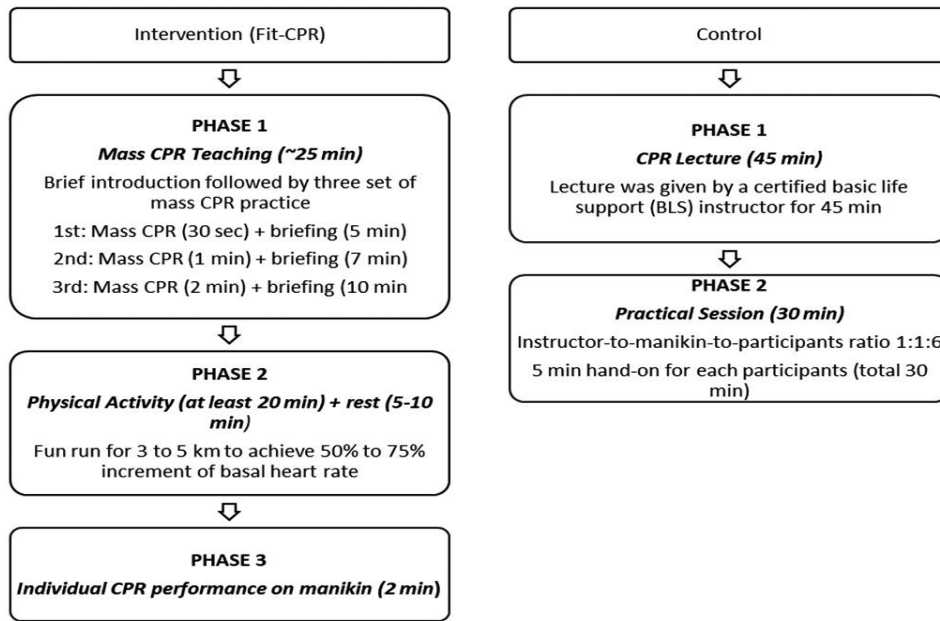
Intervention (Fit-CPR)

PHASE 1

*Mass CPR Teaching (~25 min)*

Brief introduction followed by three set of mass CPR practice

1st: Mass CPR (30 sec) + briefing (5 min)

2nd: Mass CPR (1 min) + briefing (7 min)

3rd: Mass CPR (2 min) + briefing (10 min

PHASE 2

*Physical Activity (at least 20 min) + rest (5-10 min)*

Fun run for 3 to 5 km to achieve 50% to 75% increment of basal heart rate

PHASE 3

*Individual CPR performance on manikin (2 min)*

Control

PHASE 1

*CPR Lecture (45 min)*

Lecture was given by a certified basic life support (BLS) instructor for 45 min

PHASE 2

*Practical Session (30 min)*

Instructor-to-manikin-to-participants ratio 1:1:6

5 min hand-on for each participants (total 30 min)